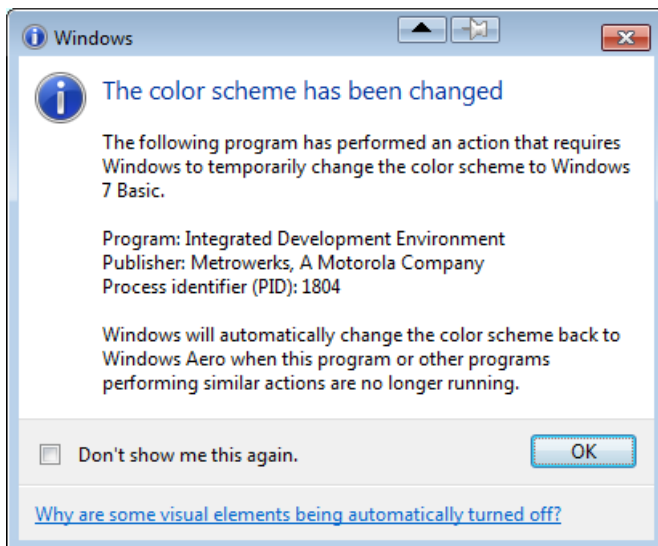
Windows

The color scheme has been changed

The following program has performed an action that requires Windows to temporarily change the color scheme to Windows 7 Basic.

Program: Integrated Development Environment
Publisher: Metrowerks, A Motorola Company
Process identifier (PID): 1804

Windows will automatically change the color scheme back to Windows Aero when this program or other programs performing similar actions are no longer running.

Don't show me this again.

OK

Why are some visual elements being automatically turned off?